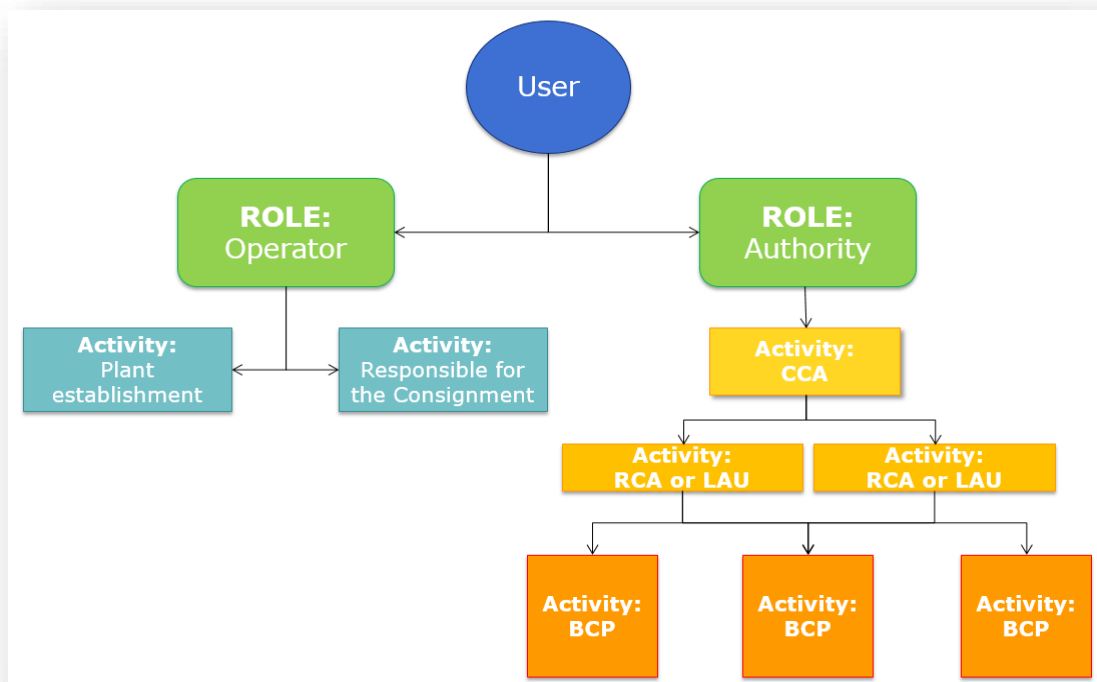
User

ROLE:
Operator

ROLE:
Authority

Activity:
Plant establishment

Activity:
Responsible for the Consignment

Activity:
CCA

Activity:
RCA or LAU

Activity:
RCA or LAU

Activity:
BCP

Activity:
BCP

Activity:
BCP